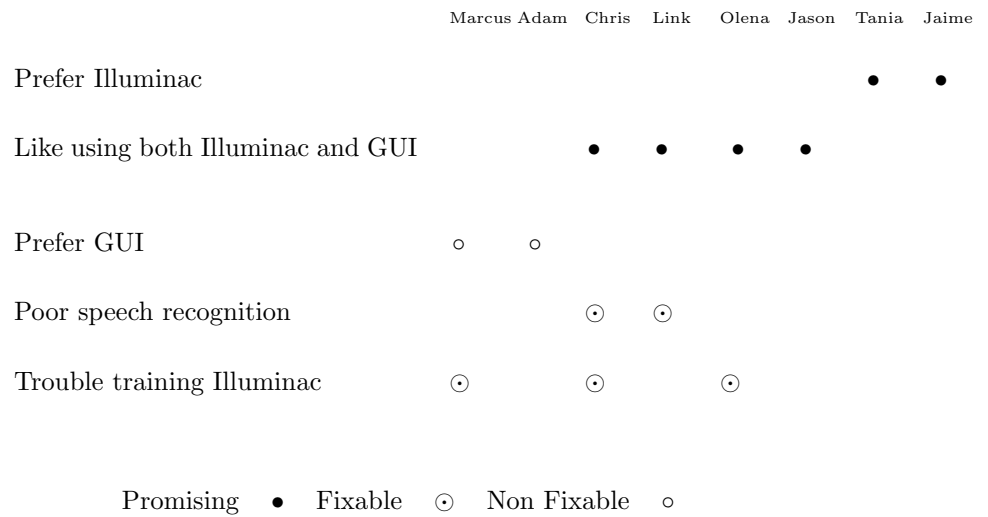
| | Marcus | Adam | Chris | Link | Olena | Jason | Tania | Jaime |
|---|---|---|---|---|---|---|---|---|
| Prefer Illuminac | | | | | | | $\bullet$ | $\bullet$ |
| Like using both Illuminac and GUI | | | $\bullet$ | $\bullet$ | $\bullet$ | $\bullet$ | | |
| Prefer GUI | $\circ$ | $\circ$ | | | | | | |
| Poor speech recognition | | | $\odot$ | $\odot$ | | | | |
| Trouble training Illuminac | $\odot$ | | $\odot$ | | $\odot$ | | | |

Promising $\bullet$ Fixable $\odot$ Non Fixable $\circ$